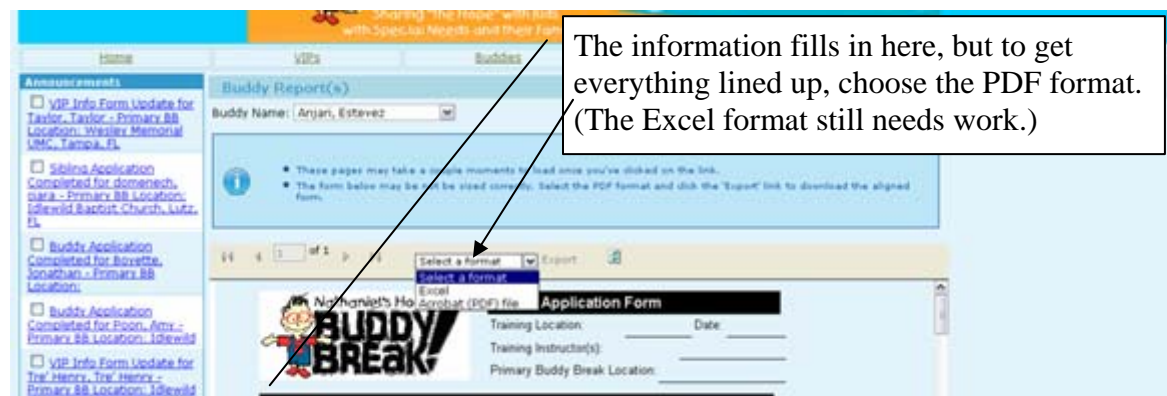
Sharing "The Hope" with Kids with Special Needs and Their Fam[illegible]

Home
VIPs
Buddies

The information fills in here, but to get everything lined up, choose the PDF format. (The Excel format still needs work.)

Announcements

VIP Info Form Update for Taylor, Taylor - Primary BB Location: Wesley Memorial UMC, Tampa, FL

Sibling Application Completed for domenech, nara - Primary BB Location: Idlewild Baptist Church, Lutz, FL

Buddy Application Completed for Boyette, Jonathan - Primary BB Location:

Buddy Application Completed for Poon, Amy - Primary BB Location: Idlewild

VIP Info Form Update for Tre' Henry, Tre' Henry - Primary BB Location: Idlewild

Buddy Report(s)

Buddy Name: Anjari, Estevez

These pages may take a couple moments to load once you've clicked on the link.
The form below may be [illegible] sized correctly. Select the PDF format and click the 'Export' link to download the aligned form.

1 of 1

Select a format
Export
Select a format
Excel
Acrobat (PDF) file

Nathaniel's Ho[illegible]
BUDDY BREAK!

Application Form
Training Location:
Date:
Training Instructor(s):
Primary Buddy Break Location: